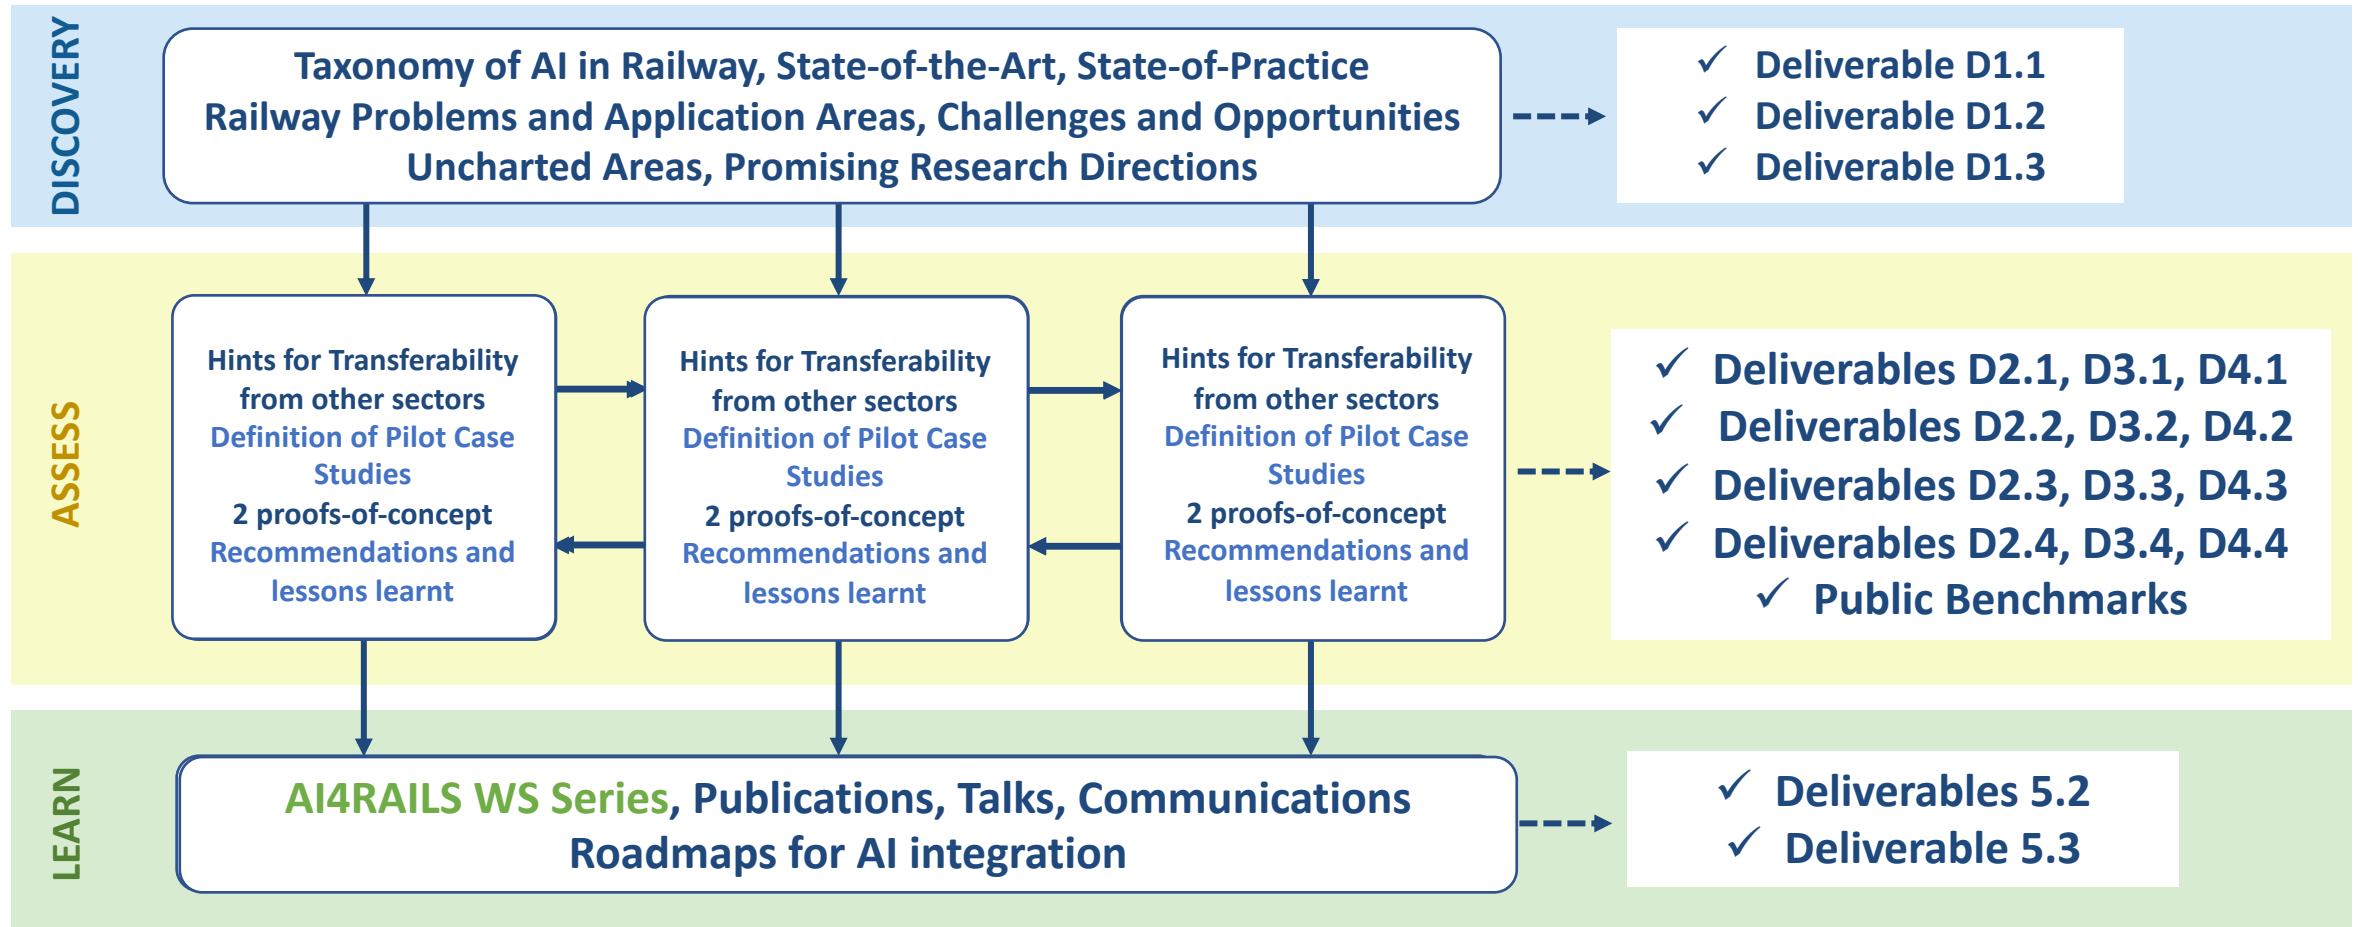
DISCOVERY

Taxonomy of AI in Railway, State-of-the-Art, State-of-Practice
Railway Problems and Application Areas, Challenges and Opportunities
Uncharted Areas, Promising Research Directions

✓ Deliverable D1.1
✓ Deliverable D1.2
✓ Deliverable D1.3

ASSESS

Hints for Transferability from other sectors
Definition of Pilot Case Studies
2 proofs-of-concept
Recommendations and lessons learnt

Hints for Transferability from other sectors
Definition of Pilot Case Studies
2 proofs-of-concept
Recommendations and lessons learnt

Hints for Transferability from other sectors
Definition of Pilot Case Studies
2 proofs-of-concept
Recommendations and lessons learnt

✓ Deliverables D2.1, D3.1, D4.1
✓ Deliverables D2.2, D3.2, D4.2
✓ Deliverables D2.3, D3.3, D4.3
✓ Deliverables D2.4, D3.4, D4.4
✓ Public Benchmarks

LEARN

AI4RAILS WS Series, Publications, Talks, Communications
Roadmaps for AI integration

✓ Deliverables 5.2
✓ Deliverable 5.3